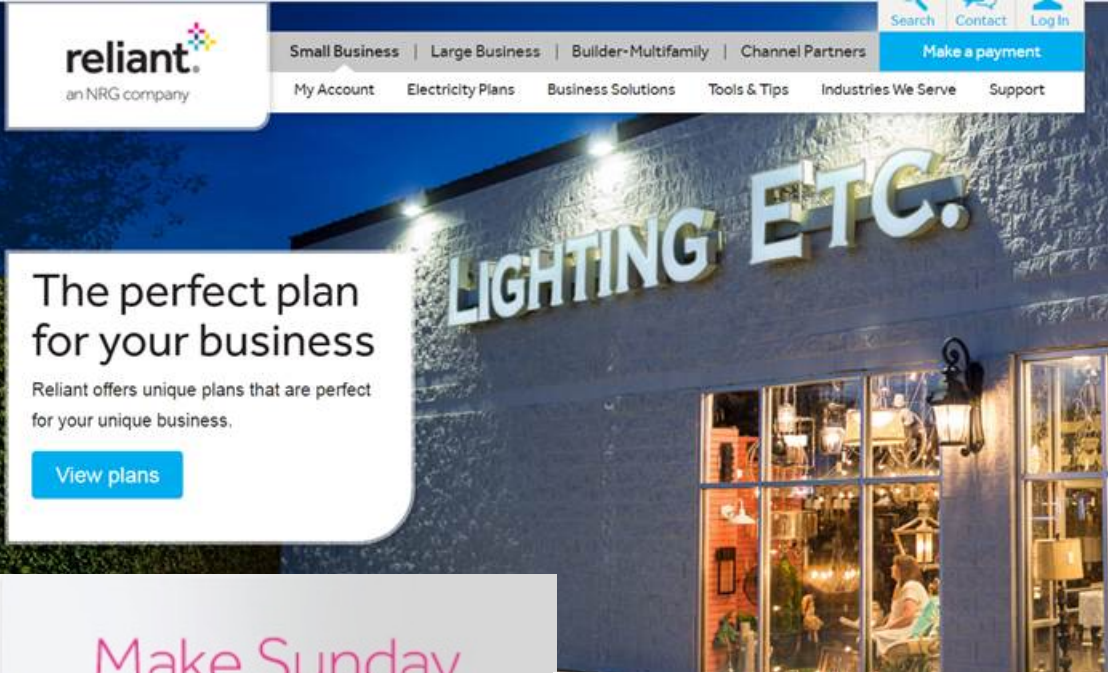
reliant.
an NRG company

Search Contact Log In

Small Business | Large Business | Builder-Multifamily | Channel Partners | Make a payment

My Account Electricity Plans Business Solutions Tools & Tips Industries We Serve Support

LIGHTING ETC.

The perfect plan for your business

Reliant offers unique plans that are perfect for your unique business.

View plans

Make Sunday